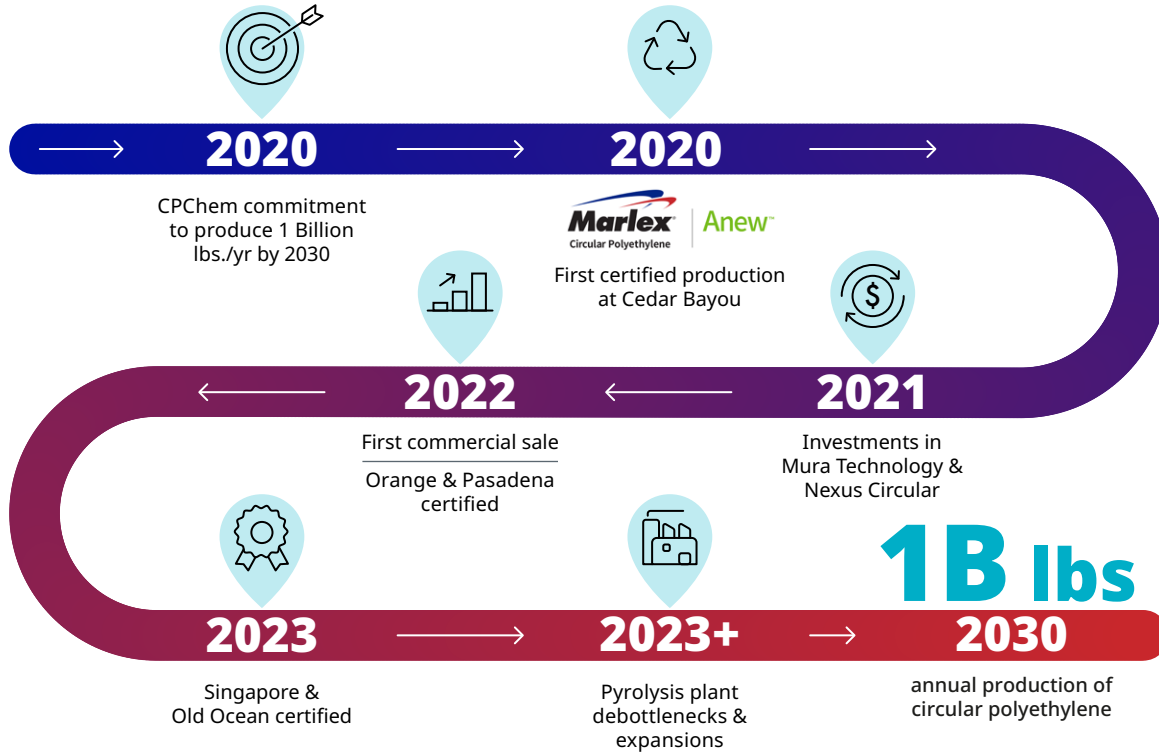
2020

CPChem commitment to produce 1 Billion lbs./yr by 2030

2020

Marlex Circular Polyethylene | Anew™

First certified production at Cedar Bayou

2021

Investments in Mura Technology & Nexus Circular

2022

First commercial sale

Orange & Pasadena certified

2023

Singapore & Old Ocean certified

2023+

Pyrolysis plant debottlenecks & expansions

1B lbs

2030

annual production of circular polyethylene